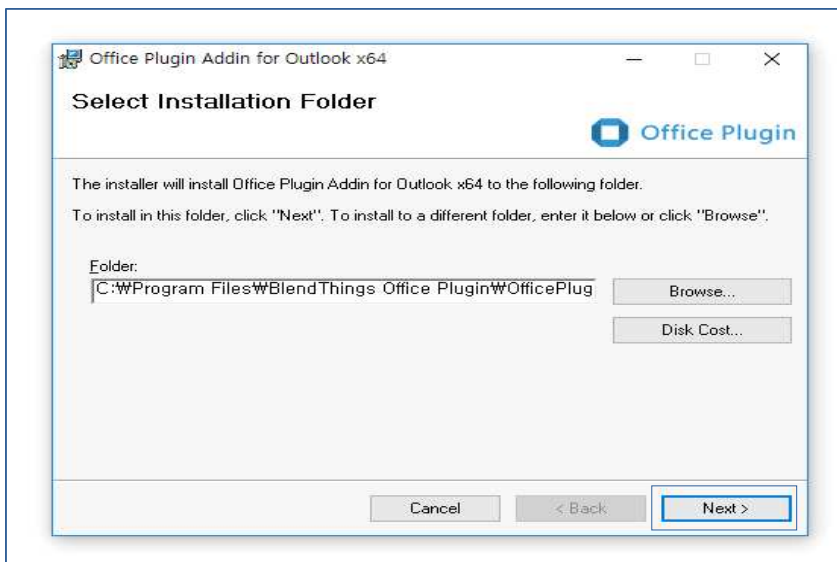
Office Plugin Addin for Outlook x64

Select Installation Folder

Office Plugin

The installer will install Office Plugin Addin for Outlook x64 to the following folder.

To install in this folder, click "Next". To install to a different folder, enter it below or click "Browse".

Folder:

C:₩Program Files₩BlendThings Office Plugin₩OfficePlug

Browse...

Disk Cost...

Cancel

< Back

Next >